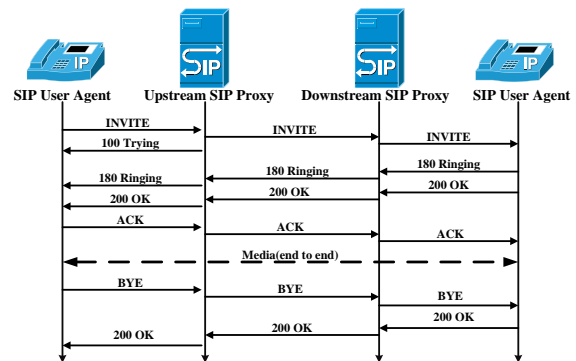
IP

SIP

SIP

IP

SIP User Agent

Upstream SIP Proxy

Downstream SIP Proxy

SIP User Agent

INVITE

INVITE

INVITE

100 Trying

180 Ringing

180 Ringing

180 Ringing

200 OK

200 OK

200 OK

ACK

ACK

ACK

Media(end to end)

BYE

BYE

BYE

200 OK

200 OK

200 OK